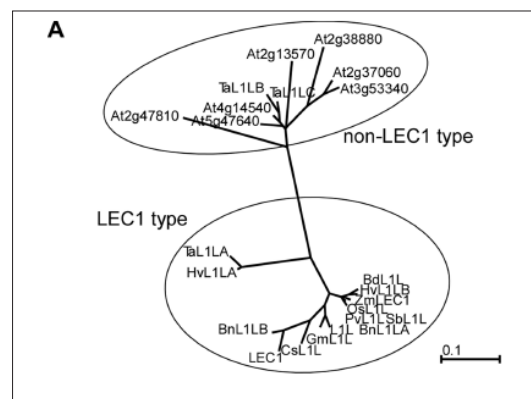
A

At2g38880
At2g13570
TaL1LB
TaL1LC
At2g37060
At3g53340
At4g14540
At2g47810
At5g47640
non-LEC1 type

LEC1 type

TaL1LA
HvL1LA
BdL1L
HvL1LB
ZmLEC1
OsL1L
PvL1L
SbL1L
BnL1LA
L1L
GmL1L
BnL1LB
CsL1L
LEC1
0.1